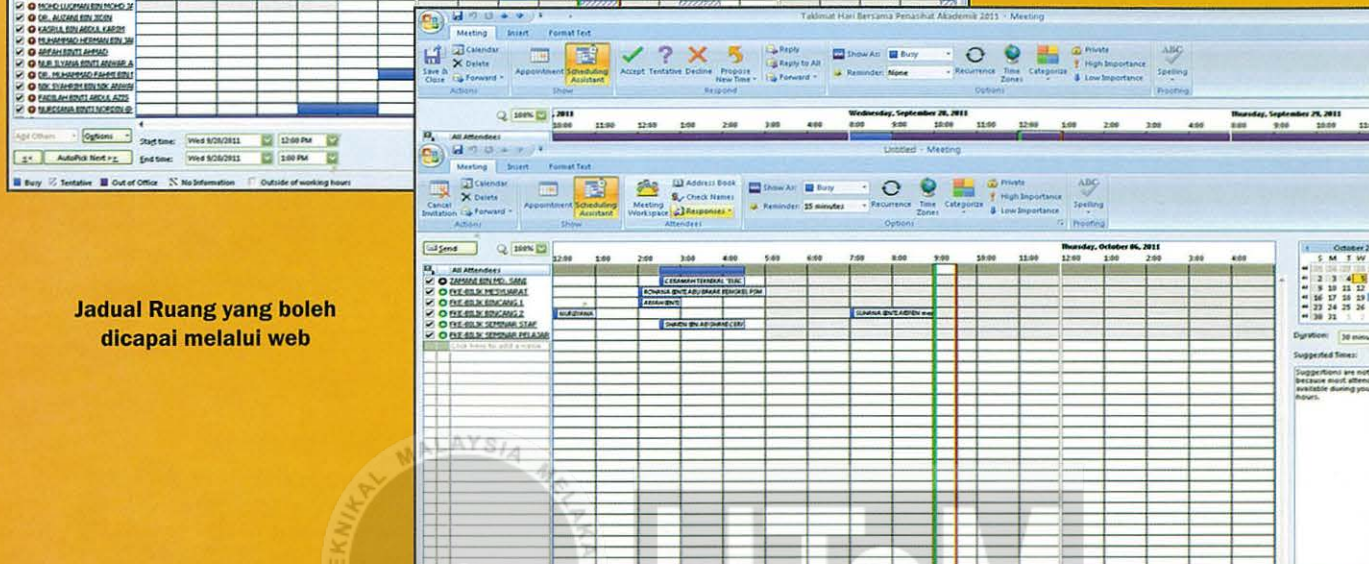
MOHD LUQMAN BIN MOHD
DR. AUZANI BIN IDIN
KASRUL BIN ABDUL KARIM
MUHAMMAD HERMAN BIN JA
ARFAH BINTI AHMAD
NUR ILYANA BINTI ANWAR A
DR. MUHAMMAD FAHMI BIN
NIK SYAHRIM BIN NIK ANWA
FADILAH BINTI ABDUL AZIS
NURDIANA BINTI NORDIN

Add Others
Options
Start time: Wed 9/28/2011 12:00 PM
AutoPick Next >>
End time: Wed 9/28/2011 1:00 PM

Busy Tentative Out of Office No Information Outside of working hours

Jadual Ruang yang boleh dicapai melalui web

Taklimat Hari Bersama Penasihat Akademik 2011 - Meeting

Meeting Insert Format Text
Save & Close
Calendar
Delete
Forward
Actions
Appointment
Scheduling Assistant
Show
Accept Tentative Decline Propose New Time
Respond
Reply
Reply to All
Forward
Show As: Busy
Reminder: None
Recurrence
Time Zones
Categorize
Options
Private
High Importance
Low Importance
Spelling
Proofing

100%
Wednesday, September 28, 2011
Thursday, September 29, 2011
All Attendees

Untitled - Meeting
Meeting Insert Format Text
Cancel Invitation
Calendar
Delete
Forward
Actions
Appointment
Scheduling Assistant
Show
Meeting Workspace
Address Book
Check Names
Responses
Attendees
Show As: Busy
Reminder: 15 minutes
Recurrence
Time Zones
Categorize
Options
Private
High Importance
Low Importance
Spelling
Proofing

Send
100%
Thursday, October 06, 2011
12:00 1:00 2:00 3:00 4:00 5:00 6:00 7:00 8:00 9:00 10:00 11:00 12:00 1:00 2:00 3:00 4:00
All Attendees
ZAMANI BIN MD. SANI
FKE-BILIK MESYUARAT
FKE-BILIK BINCANG 1
FKE-BILIK BINCANG 2
FKE-BILIK SEMINAR STAF
FKE-BILIK SEMINAR PELAJAR
Click here to add a name
CERAMAH TEKNIKAL 'ELEC
ROHANA BINTI ABU BAKAR BENGKEL PSM
ARMAWINTI
NURZIANA
SHAHEN BIN ABDUL RAHMAN
SUHANA BINTI ASRIN
October 2
S M T W
Duration: 30 minu
Suggested Times:
Suggestions are not because most attend available during you hours.

MALAYSIA